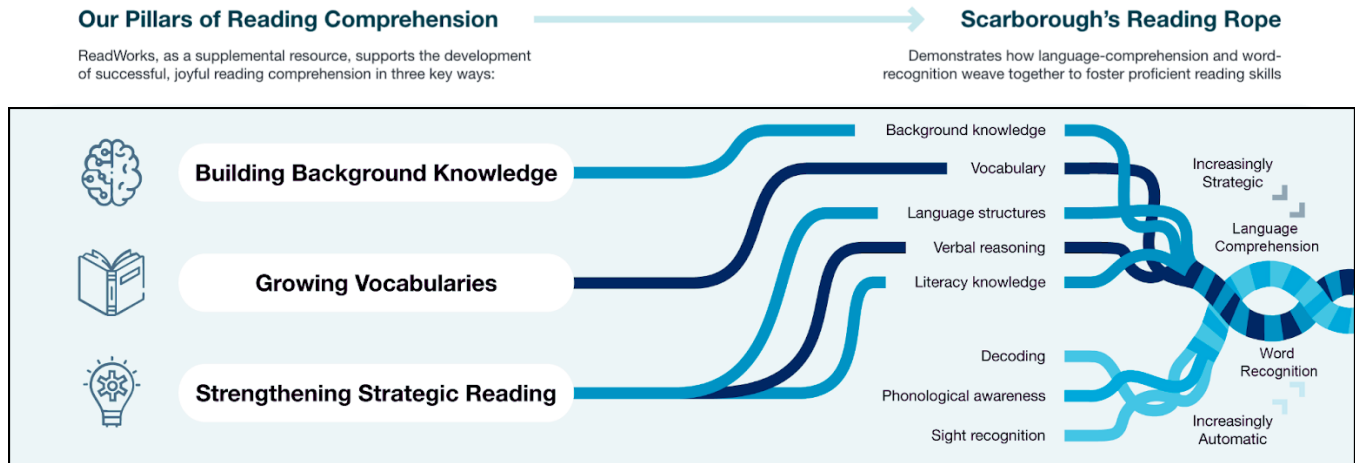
Our Pillars of Reading Comprehension

ReadWorks, as a supplemental resource, supports the development of successful, joyful reading comprehension in three key ways:

Scarborough's Reading Rope

Demonstrates how language-comprehension and word-recognition weave together to foster proficient reading skills

Building Background Knowledge

Growing Vocabularies

Strengthening Strategic Reading

Background knowledge

Vocabulary

Language structures

Verbal reasoning

Literacy knowledge

Decoding

Phonological awareness

Sight recognition

Increasingly Strategic

Language Comprehension

Word Recognition

Increasingly Automatic